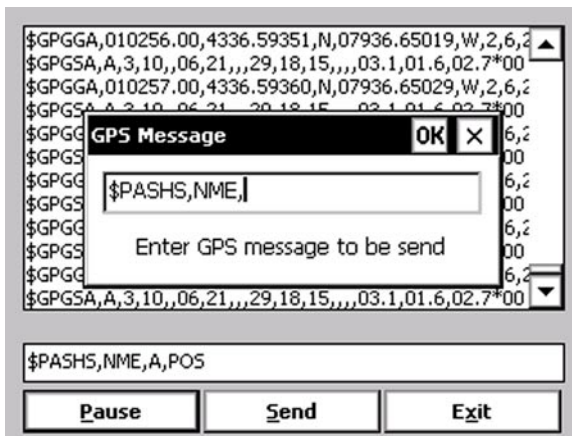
$GPGGA,010256.00,4336.59351,N,07936.65019,W,2,6,2
$GPGSA,A,3,10,,06,21,,,29,18,15,,,,03.1,01.6,02.7*00
$GPGGA,010257.00,4336.59360,N,07936.65029,W,2,6,2
$GPGSA,A,3,10,,06,21,,,29,18,15,,,,03.1,01.6,02.7*00
$GPGG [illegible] 6,2
$GPGS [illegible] 00
$GPGG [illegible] 6,2
$GPGS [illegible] 00
$GPGG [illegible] 6,2
$GPGS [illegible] 00
$GPGG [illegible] 6,2
$GPGSA,A,3,10,,06,21,,,29,18,15,,,,03.1,01.6,02.7*00

GPS Message OK ×

$PASHS,NME,

Enter GPS message to be send

$PASHS,NME,A,POS

Pause Send Exit